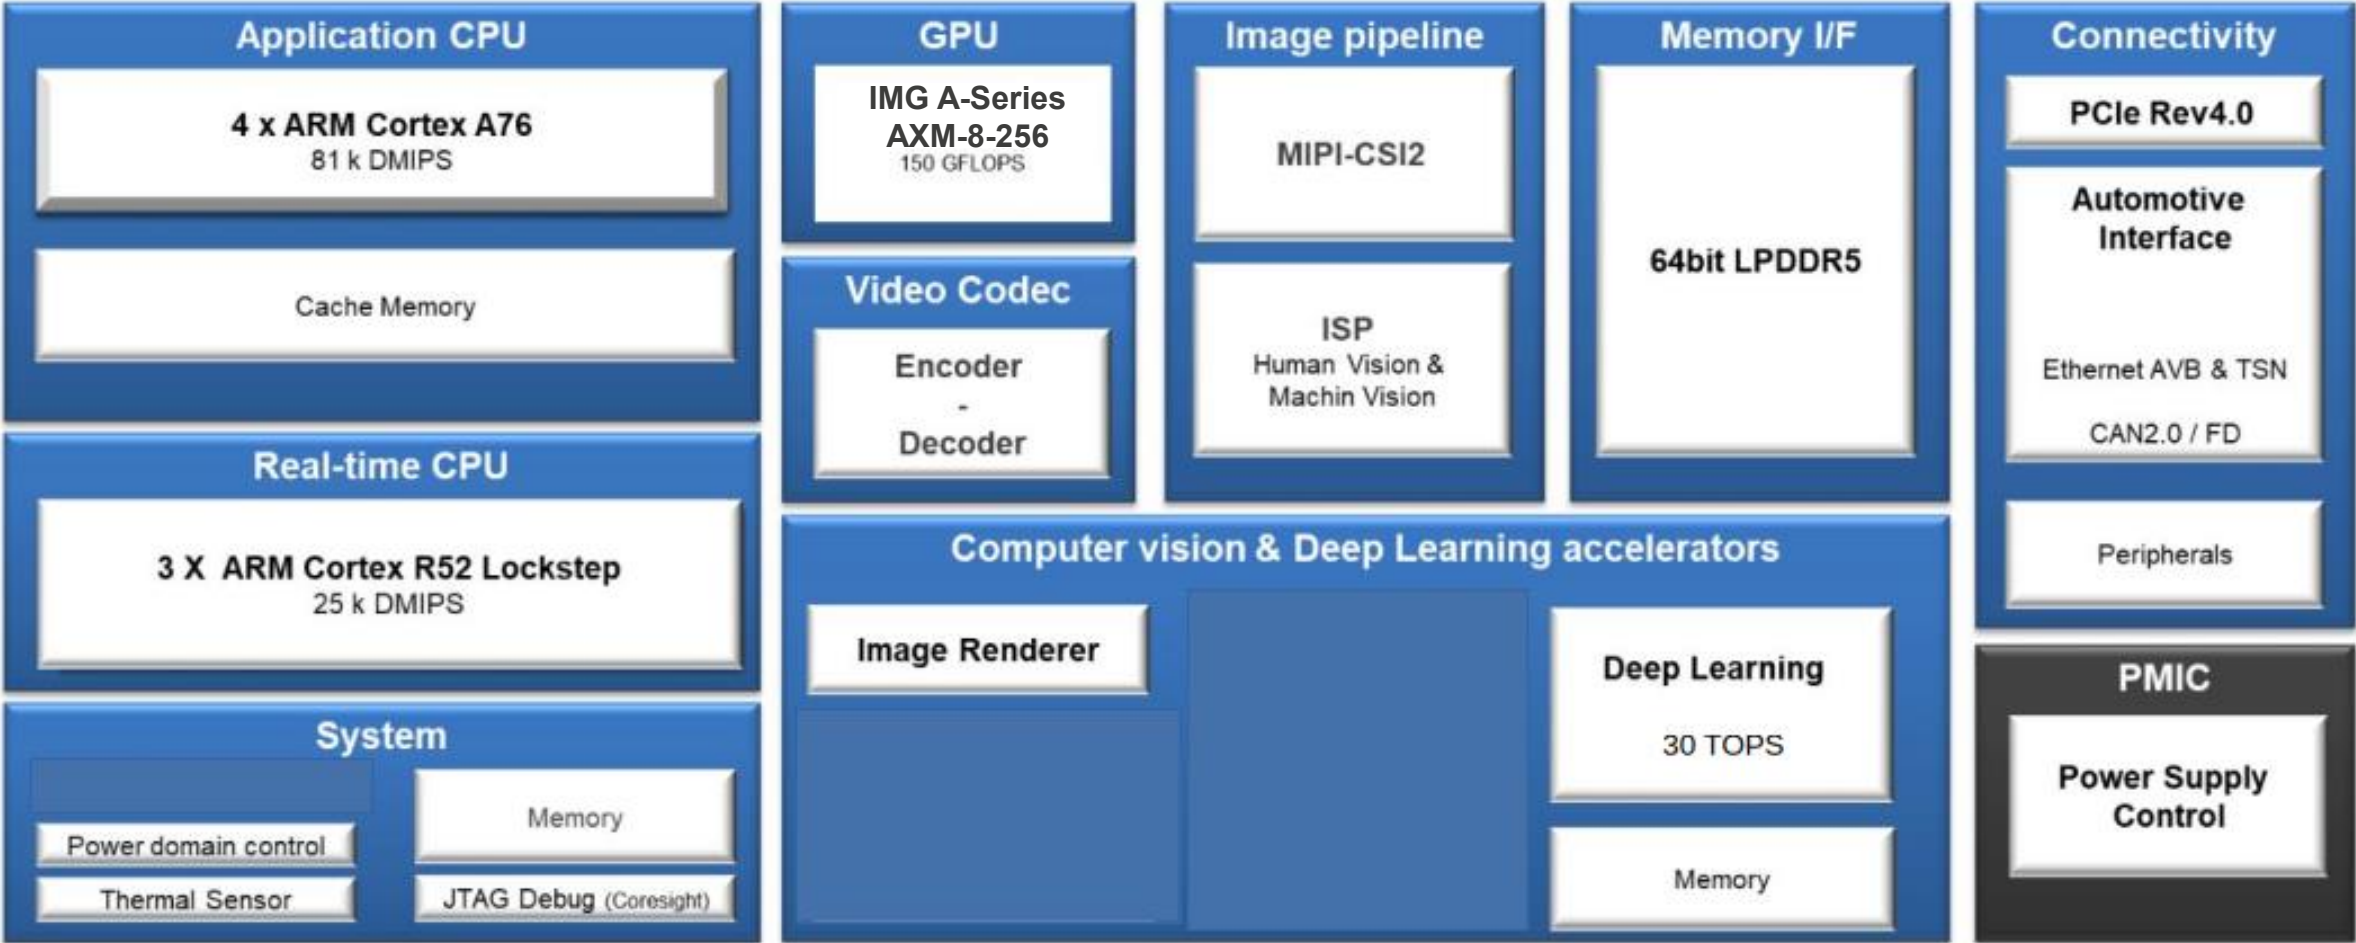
Application CPU

4 x ARM Cortex A76
81 k DMIPS

Cache Memory

Real-time CPU

3 X ARM Cortex R52 Lockstep
25 k DMIPS

System

Power domain control

Thermal Sensor

Memory

JTAG Debug (Coresight)

GPU

IMG A-Series AXM-8-256
150 GFLOPS

Video Codec

Encoder
-
Decoder

Image pipeline

MIPI-CSI2

ISP
Human Vision & Machin Vision

Memory I/F

64bit LPDDR5

Connectivity

PCIe Rev4.0

Automotive Interface

Ethernet AVB & TSN

CAN2.0 / FD

Peripherals

Computer vision & Deep Learning accelerators

Image Renderer

Deep Learning

30 TOPS

Memory

PMIC

Power Supply Control